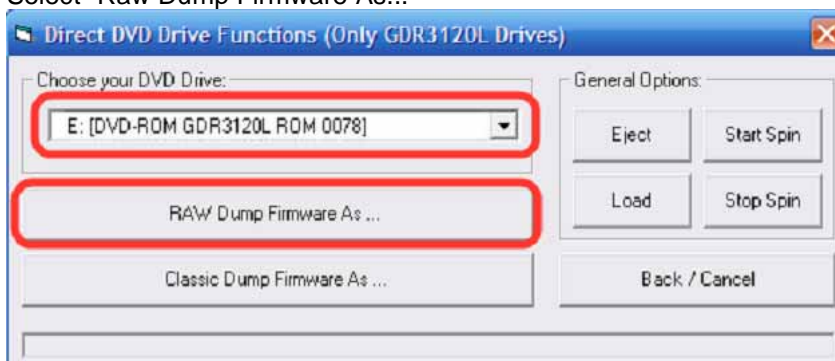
Select "Raw Dump Firmware As..."

Direct DVD Drive Functions (Only GDR3120L Drives)

Choose your DVD Drive:

E: [DVD-ROM GDR3120L ROM 0078]

General Options:

Eject

Start Spin

Load

Stop Spin

RAW Dump Firmware As ...

Classic Dump Firmware As ...

Back / Cancel